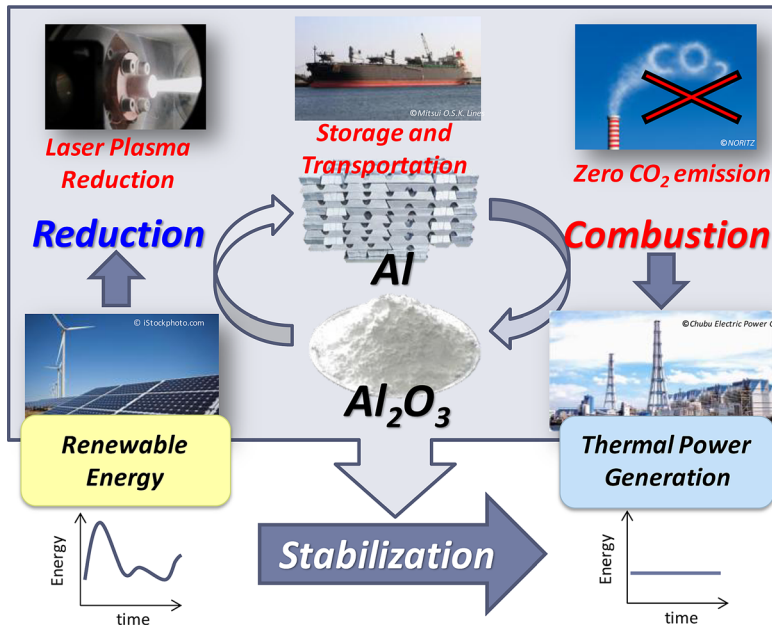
©Mitsui O.S.K. Lines

©NORITZ

Laser Plasma Reduction

Storage and Transportation

Zero $CO_2$ emission

Reduction

Combustion

Al

© iStockphoto.com

©Chubu Electric Power C

$Al_2O_3$

Renewable Energy

Thermal Power Generation

Energy

time

Stabilization

Energy

time